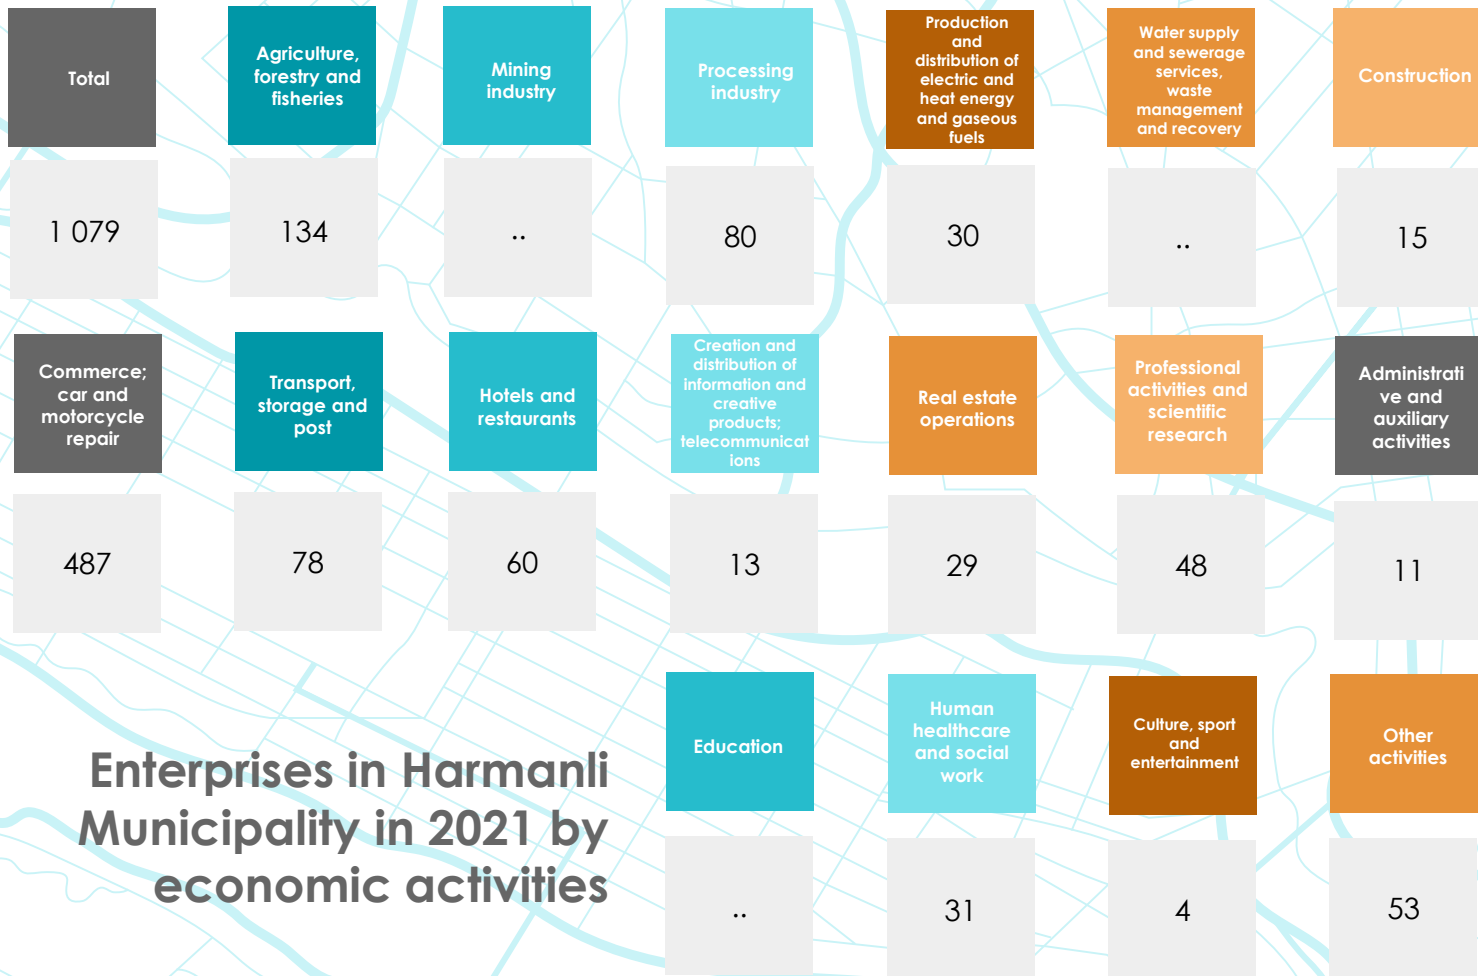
Total

1 079

Agriculture, forestry and fisheries

134

Mining industry

..

Processing industry

80

Production and distribution of electric and heat energy and gaseous fuels

30

Water supply and sewerage services, waste management and recovery

..

Construction

15

Commerce; car and motorcycle repair

487

Transport, storage and post

78

Hotels and restaurants

60

Creation and distribution of information and creative products; telecommunications

13

Real estate operations

29

Professional activities and scientific research

48

Administrative and auxiliary activities

11

Education

..

Human healthcare and social work

31

Culture, sport and entertainment

4

Other activities

53

Enterprises in Harmanli Municipality in 2021 by economic activities